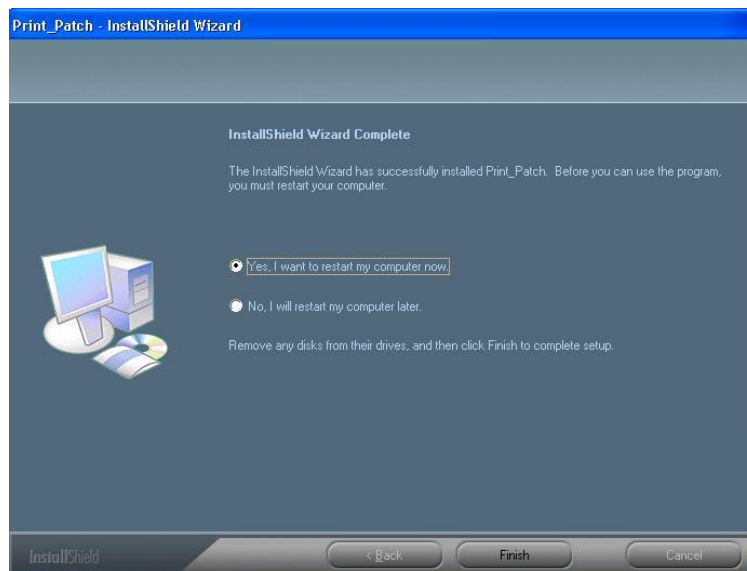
Print_Patch - InstallShield Wizard

InstallShield Wizard Complete

The InstallShield Wizard has successfully installed Print_Patch. Before you can use the program, you must restart your computer.

Yes, I want to restart my computer now.

No, I will restart my computer later.

Remove any disks from their drives, and then click Finish to complete setup.

InstallShield

< Back

Finish

Cancel